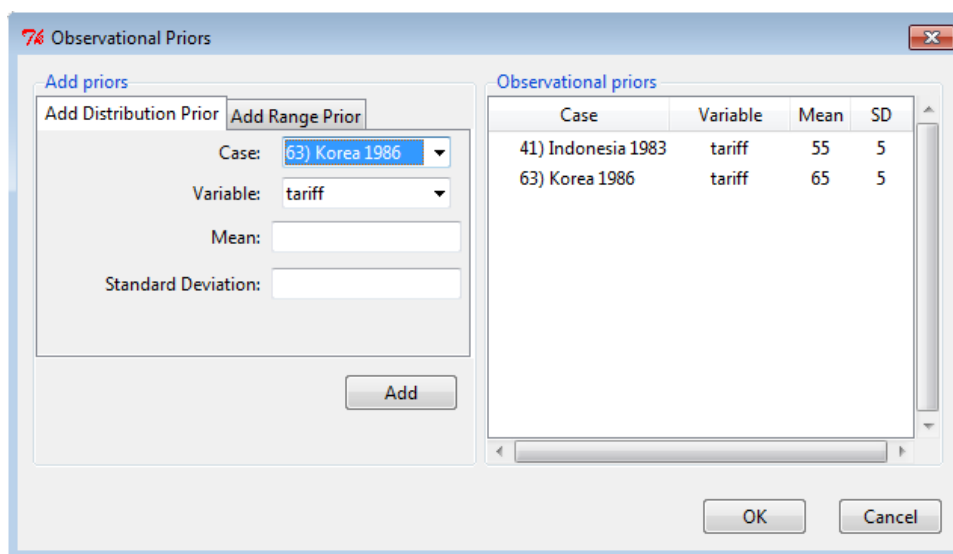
Observational Priors

Add priors

Add Distribution Prior | Add Range Prior

Case: 63) Korea 1986

Variable: tariff

Mean:

Standard Deviation:

Add

Observational priors

| Case | Variable | Mean | SD |
|---|---|---|---|
| 41) Indonesia 1983 | tariff | 55 | 5 |
| 63) Korea 1986 | tariff | 65 | 5 |

OK

Cancel